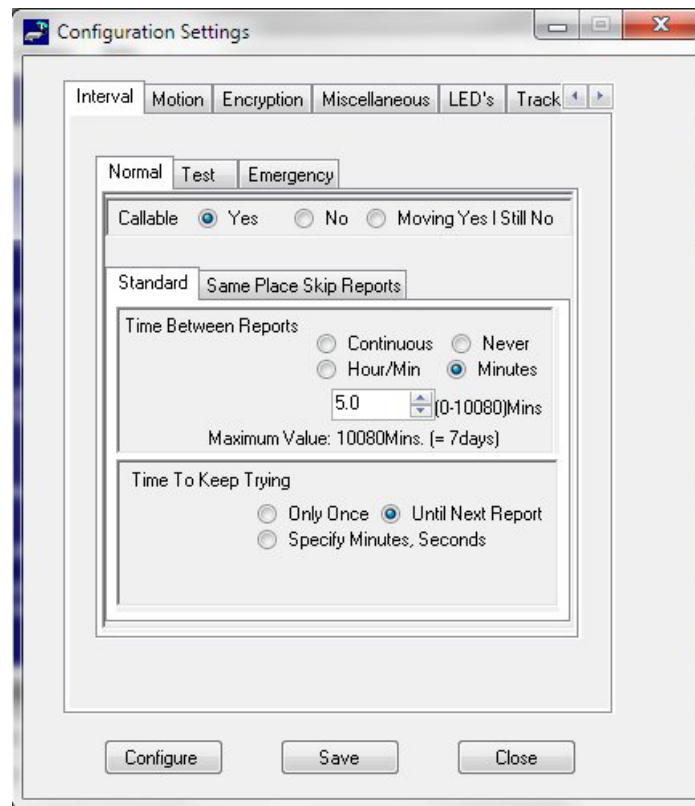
Configuration Settings

Interval | Motion | Encryption | Miscellaneous | LED's | Track

Normal | Test | Emergency

Callable Yes No Moving Yes I Still No

Standard | Same Place Skip Reports

Time Between Reports

Continuous Never
Hour/Min Minutes
5.0 (0-10080)Mins
Maximum Value: 10080Mins. (= 7days)

Time To Keep Trying

Only Once Until Next Report
Specify Minutes, Seconds

Configure Save Close